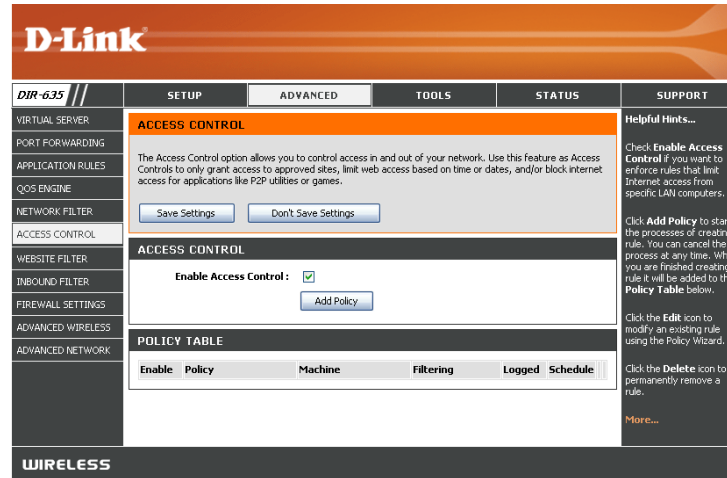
D-Link

DIR-635

SETUP ADVANCED TOOLS STATUS SUPPORT

VIRTUAL SERVER
PORT FORWARDING
APPLICATION RULES
QOS ENGINE
NETWORK FILTER
ACCESS CONTROL
WEBSITE FILTER
INBOUND FILTER
FIREWALL SETTINGS
ADVANCED WIRELESS
ADVANCED NETWORK

ACCESS CONTROL

The Access Control option allows you to control access in and out of your network. Use this feature as Access Controls to only grant access to approved sites, limit web access based on time or dates, and/or block internet access for applications like P2P utilities or games.

Save Settings Don't Save Settings

ACCESS CONTROL

Enable Access Control :

Add Policy

POLICY TABLE

| Enable | Policy | Machine | Filtering | Logged | Schedule |
|---|---|---|---|---|---|

Helpful Hints...

Check Enable Access Control if you want to enforce rules that limit Internet access from specific LAN computers.

Click Add Policy to star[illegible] the processes of creatin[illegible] rule. You can cancel the process at any time. Wh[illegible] you are finished creatin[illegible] rule it will be added to th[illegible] Policy Table below.

Click the Edit icon to modify an existing rule using the Policy Wizard.

Click the Delete icon to permanently remove a rule.

More...

WIRELESS